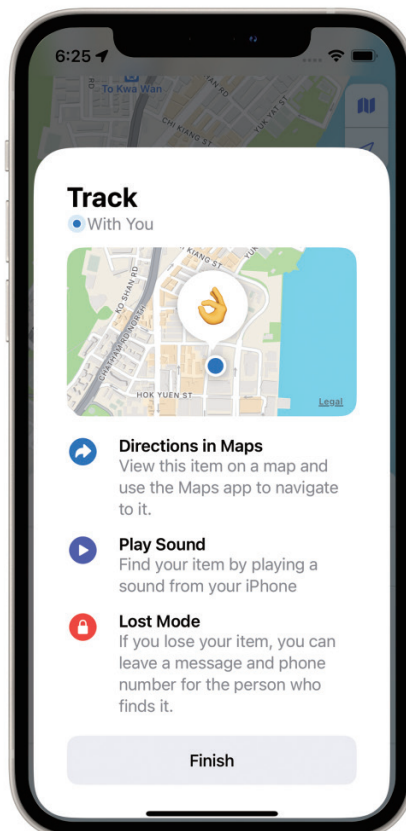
6:25

To Kwa Wan

CHI KIANG ST

YUK YAT ST

Track

With You

KIANG ST

KO SHAN RD

HOK YUEN ST

Legal

Directions in Maps
View this item on a map and use the Maps app to navigate to it.

Play Sound
Find your item by playing a sound from your iPhone

Lost Mode
If you lose your item, you can leave a message and phone number for the person who finds it.

Finish